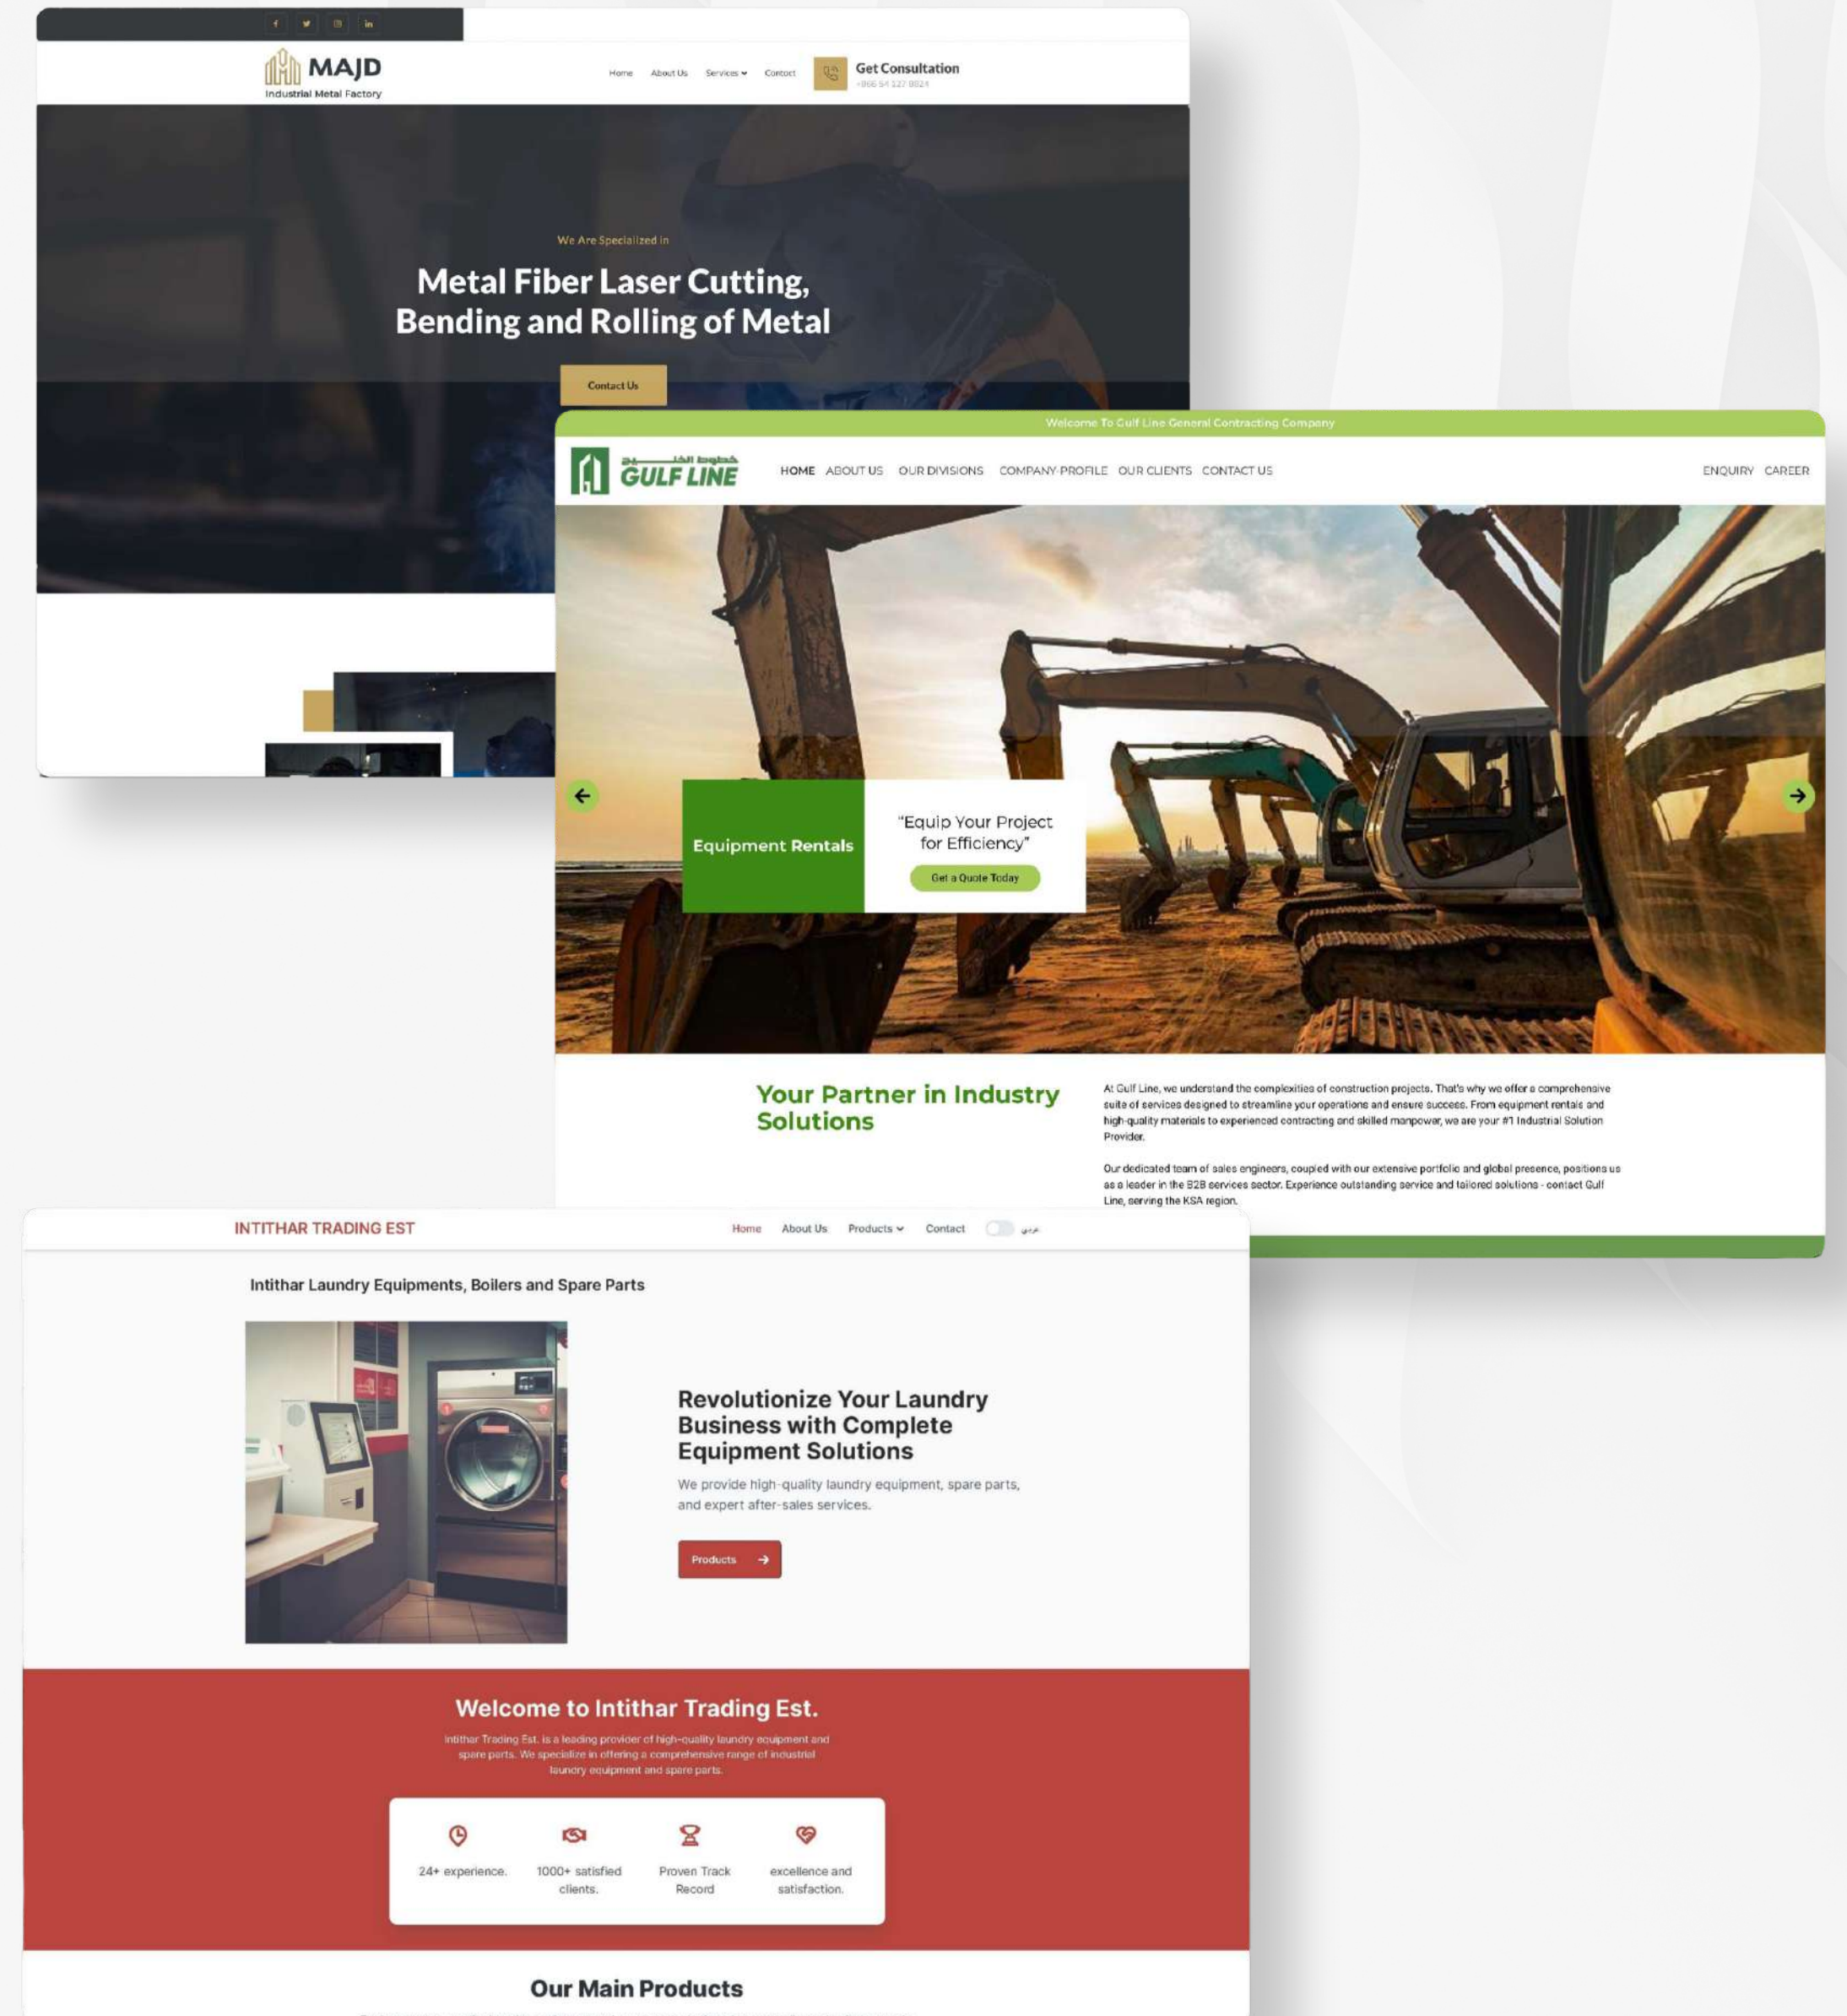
MAJD
Industrial Metal Factory

Home About Us Services Contact

Get Consultation
+966 54 127 8824

We Are Specialized in

Metal Fiber Laser Cutting, Bending and Rolling of Metal

Contact Us

Welcome To Gulf Line General Contracting Company

خطوط الخليج
GULF LINE

HOME ABOUT US OUR DIVISIONS COMPANY PROFILE OUR CLIENTS CONTACT US ENQUIRY CAREER

Equipment Rentals

"Equip Your Project for Efficiency"

Get a Quote Today

Your Partner in Industry Solutions

At Gulf Line, we understand the complexities of construction projects. That's why we offer a comprehensive suite of services designed to streamline your operations and ensure success. From equipment rentals and high-quality materials to experienced contracting and skilled manpower, we are your #1 Industrial Solution Provider.

Our dedicated team of sales engineers, coupled with our extensive portfolio and global presence, positions us as a leader in the B2B services sector. Experience outstanding service and tailored solutions - contact Gulf Line, serving the KSA region.

INTITHAR TRADING EST

Home About Us Products Contact عربي

Intithar Laundry Equipments, Boilers and Spare Parts

Revolutionize Your Laundry Business with Complete Equipment Solutions

We provide high-quality laundry equipment, spare parts, and expert after-sales services.

Products

Welcome to Intithar Trading Est.

Intithar Trading Est. is a leading provider of high-quality laundry equipment and spare parts. We specialize in offering a comprehensive range of industrial laundry equipment and spare parts.

24+ experience.

1000+ satisfied clients.

Proven Track Record

excellence and satisfaction.

Our Main Products